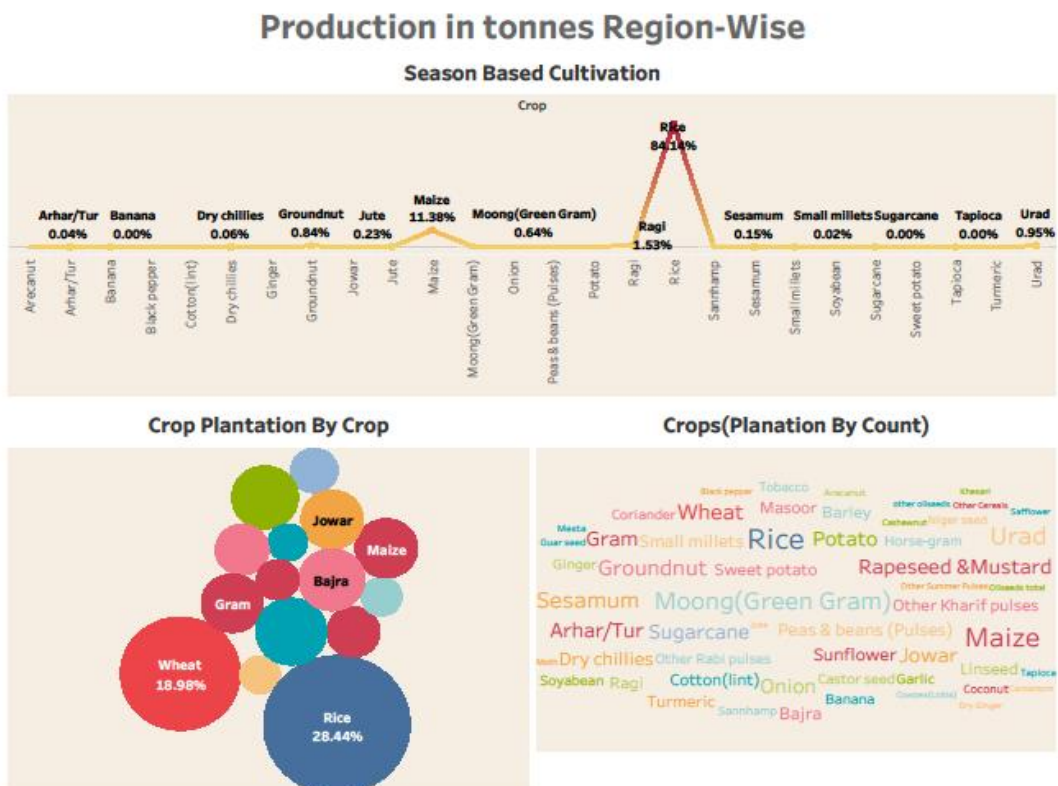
Production in tonnes Region-Wise

Season Based Cultivation

Crop

Rice 84.14%

Arhar/Tur 0.04%
Banana 0.00%
Dry chillies 0.06%
Groundnut 0.84%
Jute 0.23%
Maize 11.38%
Moong(Green Gram) 0.64%
Ragi 1.53%
Sesamum 0.15%
Small millets 0.02%
Sugarcane 0.00%
Tapioca 0.00%
Urad 0.95%

Arecanut
Arhar/Tur
Banana
Black pepper
Cotton(lint)
Dry chillies
Ginger
Groundnut
Jowar
Jute
Maize
Moong(Green Gram)
Onion
Peas & beans (Pulses)
Potato
Ragi
Rice
Sannhamp
Sesamum
Small millets
Soyabean
Sugarcane
Sweet potato
Tapioca
Turmeric
Urad

Crop Plantation By Crop

Jowar
Maize
Bajra
Gram
Wheat 18.98%
Rice 28.44%

Crops(Planation By Count)

Black pepper Tobacco Arecanut Khesari
other oilseeds Other Cereals Safflower
Mesta Coriander Wheat Masoor Barley Cashewnut Niger seed Urad
Guar seed Gram Small millets Rice Potato Horse-gram
Ginger Groundnut Sweet potato Rapeseed &Mustard
Other Summer Pulses Oilseeds total
Sesamum Moong(Green Gram) Other Kharif pulses
Arhar/Tur Sugarcane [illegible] Peas & beans (Pulses) Maize
Moth Dry chillies Other Rabi pulses Sunflower Jowar Linseed Tapioca
Soyabean Ragi Cotton(lint) Onion Castor seed Garlic Coconut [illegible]
Turmeric Sannhamp Bajra Banana Cotton(Lint) Dry Ginger